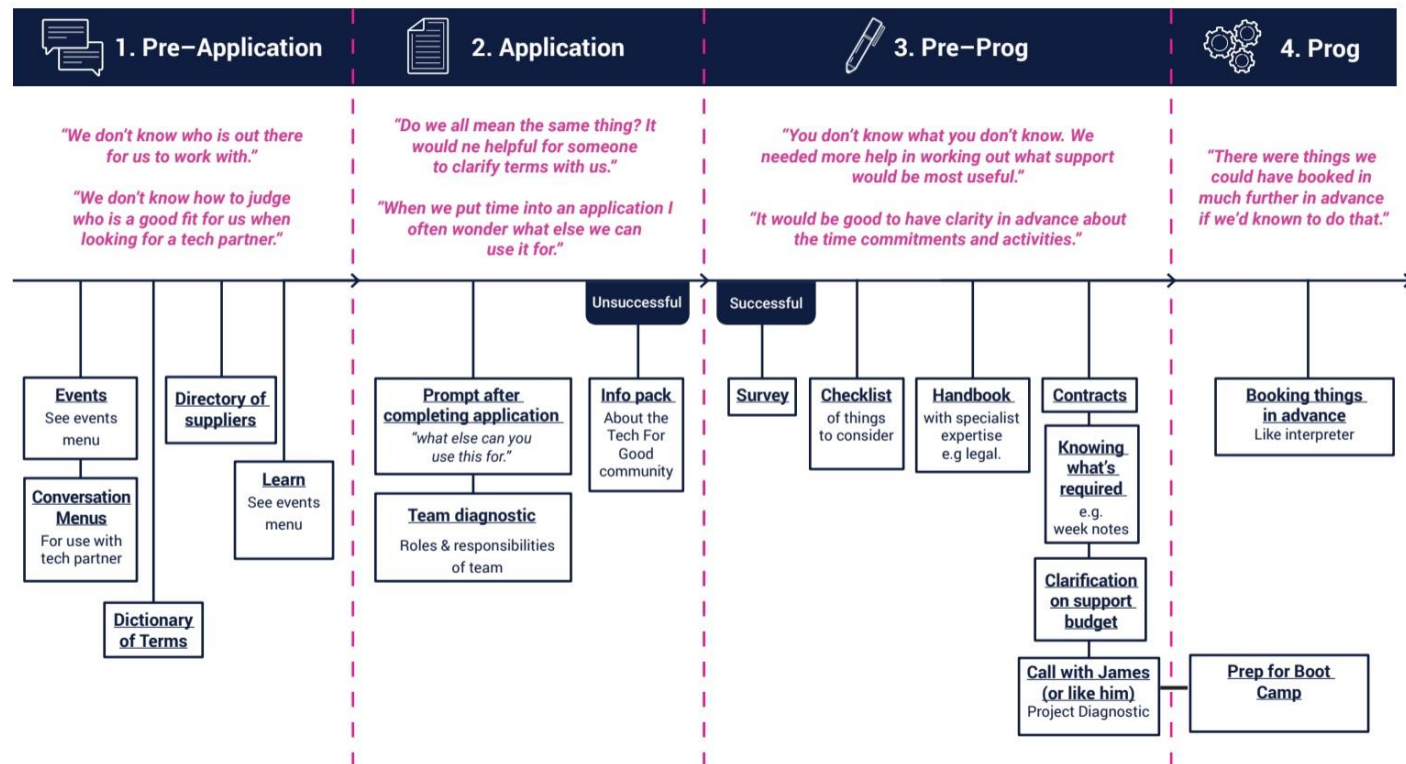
1. Pre–Application

"We don't know who is out there for us to work with."

"We don't know how to judge who is a good fit for us when looking for a tech partner."

Events
See events menu

Conversation Menus
For use with tech partner

Dictionary of Terms

Directory of suppliers

Learn
See events menu

2. Application

"Do we all mean the same thing? It would ne helpful for someone to clarify terms with us."

"When we put time into an application I often wonder what else we can use it for."

Prompt after completing application
"what else can you use this for."

Team diagnostic
Roles & responsibilities of team

Unsuccessful

Info pack
About the Tech For Good community

3. Pre–Prog

"You don't know what you don't know. We needed more help in working out what support would be most useful."

"It would be good to have clarity in advance about the time commitments and activities."

Successful

Survey

Checklist
of things to consider

Handbook
with specialist expertise e.g legal.

Contracts

Knowing what's required
e.g. week notes

Clarification on support budget

Call with James (or like him)
Project Diagnostic

4. Prog

"There were things we could have booked in much further in advance if we'd known to do that."

Booking things in advance
Like interpreter

Prep for Boot Camp